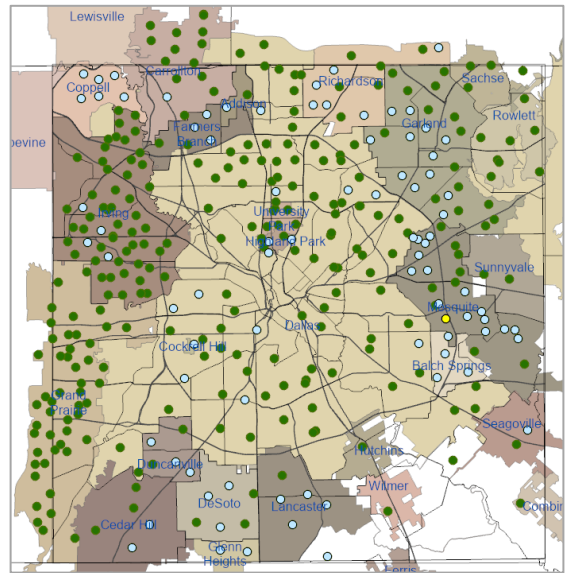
Lewisville
Carrollton
Coppell
Addison
Richardson
Sachse
Garland
Rowlett
pevine
Farmers Branch
Irving
University Park
Highland Park
Sunnyvale
Mesquite
Dallas
Cockrell Hill
Balch Springs
Grand Prairie
Seagoville
Duncanville
Hutchins
Wilmer
DeSoto
Lancaster
Cedar Hill
Glenn Heights
Ferris
Combi